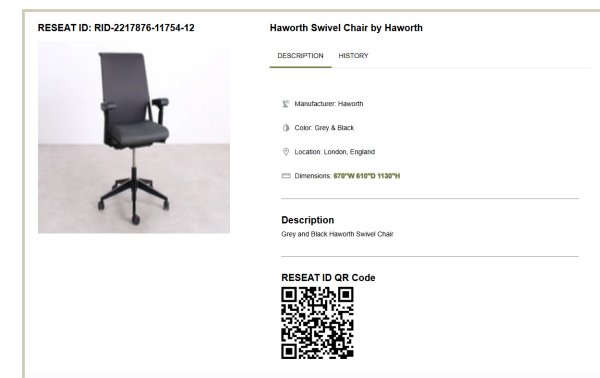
RESEAT ID: RID-2217876-11754-12

Haworth Swivel Chair by Haworth

DESCRIPTION HISTORY

Manufacturer: Haworth

Color: Grey & Black

Location: London, England

Dimensions: 670"W 610"D 1130"H

Description

Grey and Black Haworth Swivel Chair

RESEAT ID QR Code